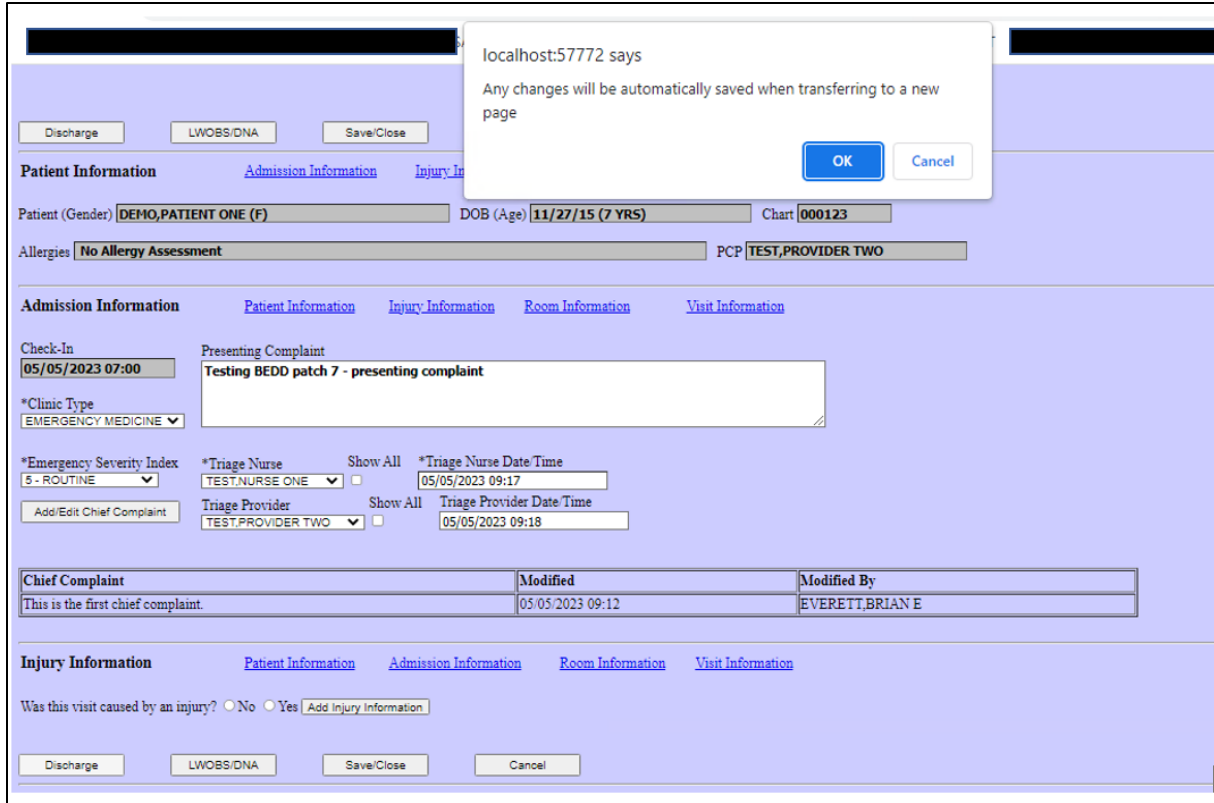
localhost:57772 says

Any changes will be automatically saved when transferring to a new page

OK Cancel

Discharge LWOBS/DNA Save/Close

Patient Information Admission Information Injury In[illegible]

Patient (Gender) DEMO,PATIENT ONE (F) DOB (Age) 11/27/15 (7 YRS) Chart 000123

Allergies No Allergy Assessment PCP TEST,PROVIDER TWO

Admission Information Patient Information Injury Information Room Information Visit Information

Check-In
05/05/2023 07:00

Presenting Complaint
Testing BEDD patch 7 - presenting complaint

*Clinic Type
EMERGENCY MEDICINE

*Emergency Severity Index
5 - ROUTINE

*Triage Nurse
TEST,NURSE ONE

Show All

*Triage Nurse Date/Time
05/05/2023 09:17

Add/Edit Chief Complaint

Triage Provider
TEST,PROVIDER TWO

Show All

Triage Provider Date/Time
05/05/2023 09:18

| Chief Complaint | Modified | Modified By |
|---|---|---|
| This is the first chief complaint. | 05/05/2023 09:12 | EVERETT,BRIAN E |

Injury Information Patient Information Admission Information Room Information Visit Information

Was this visit caused by an injury? No Yes Add Injury Information

Discharge LWOBS/DNA Save/Close Cancel